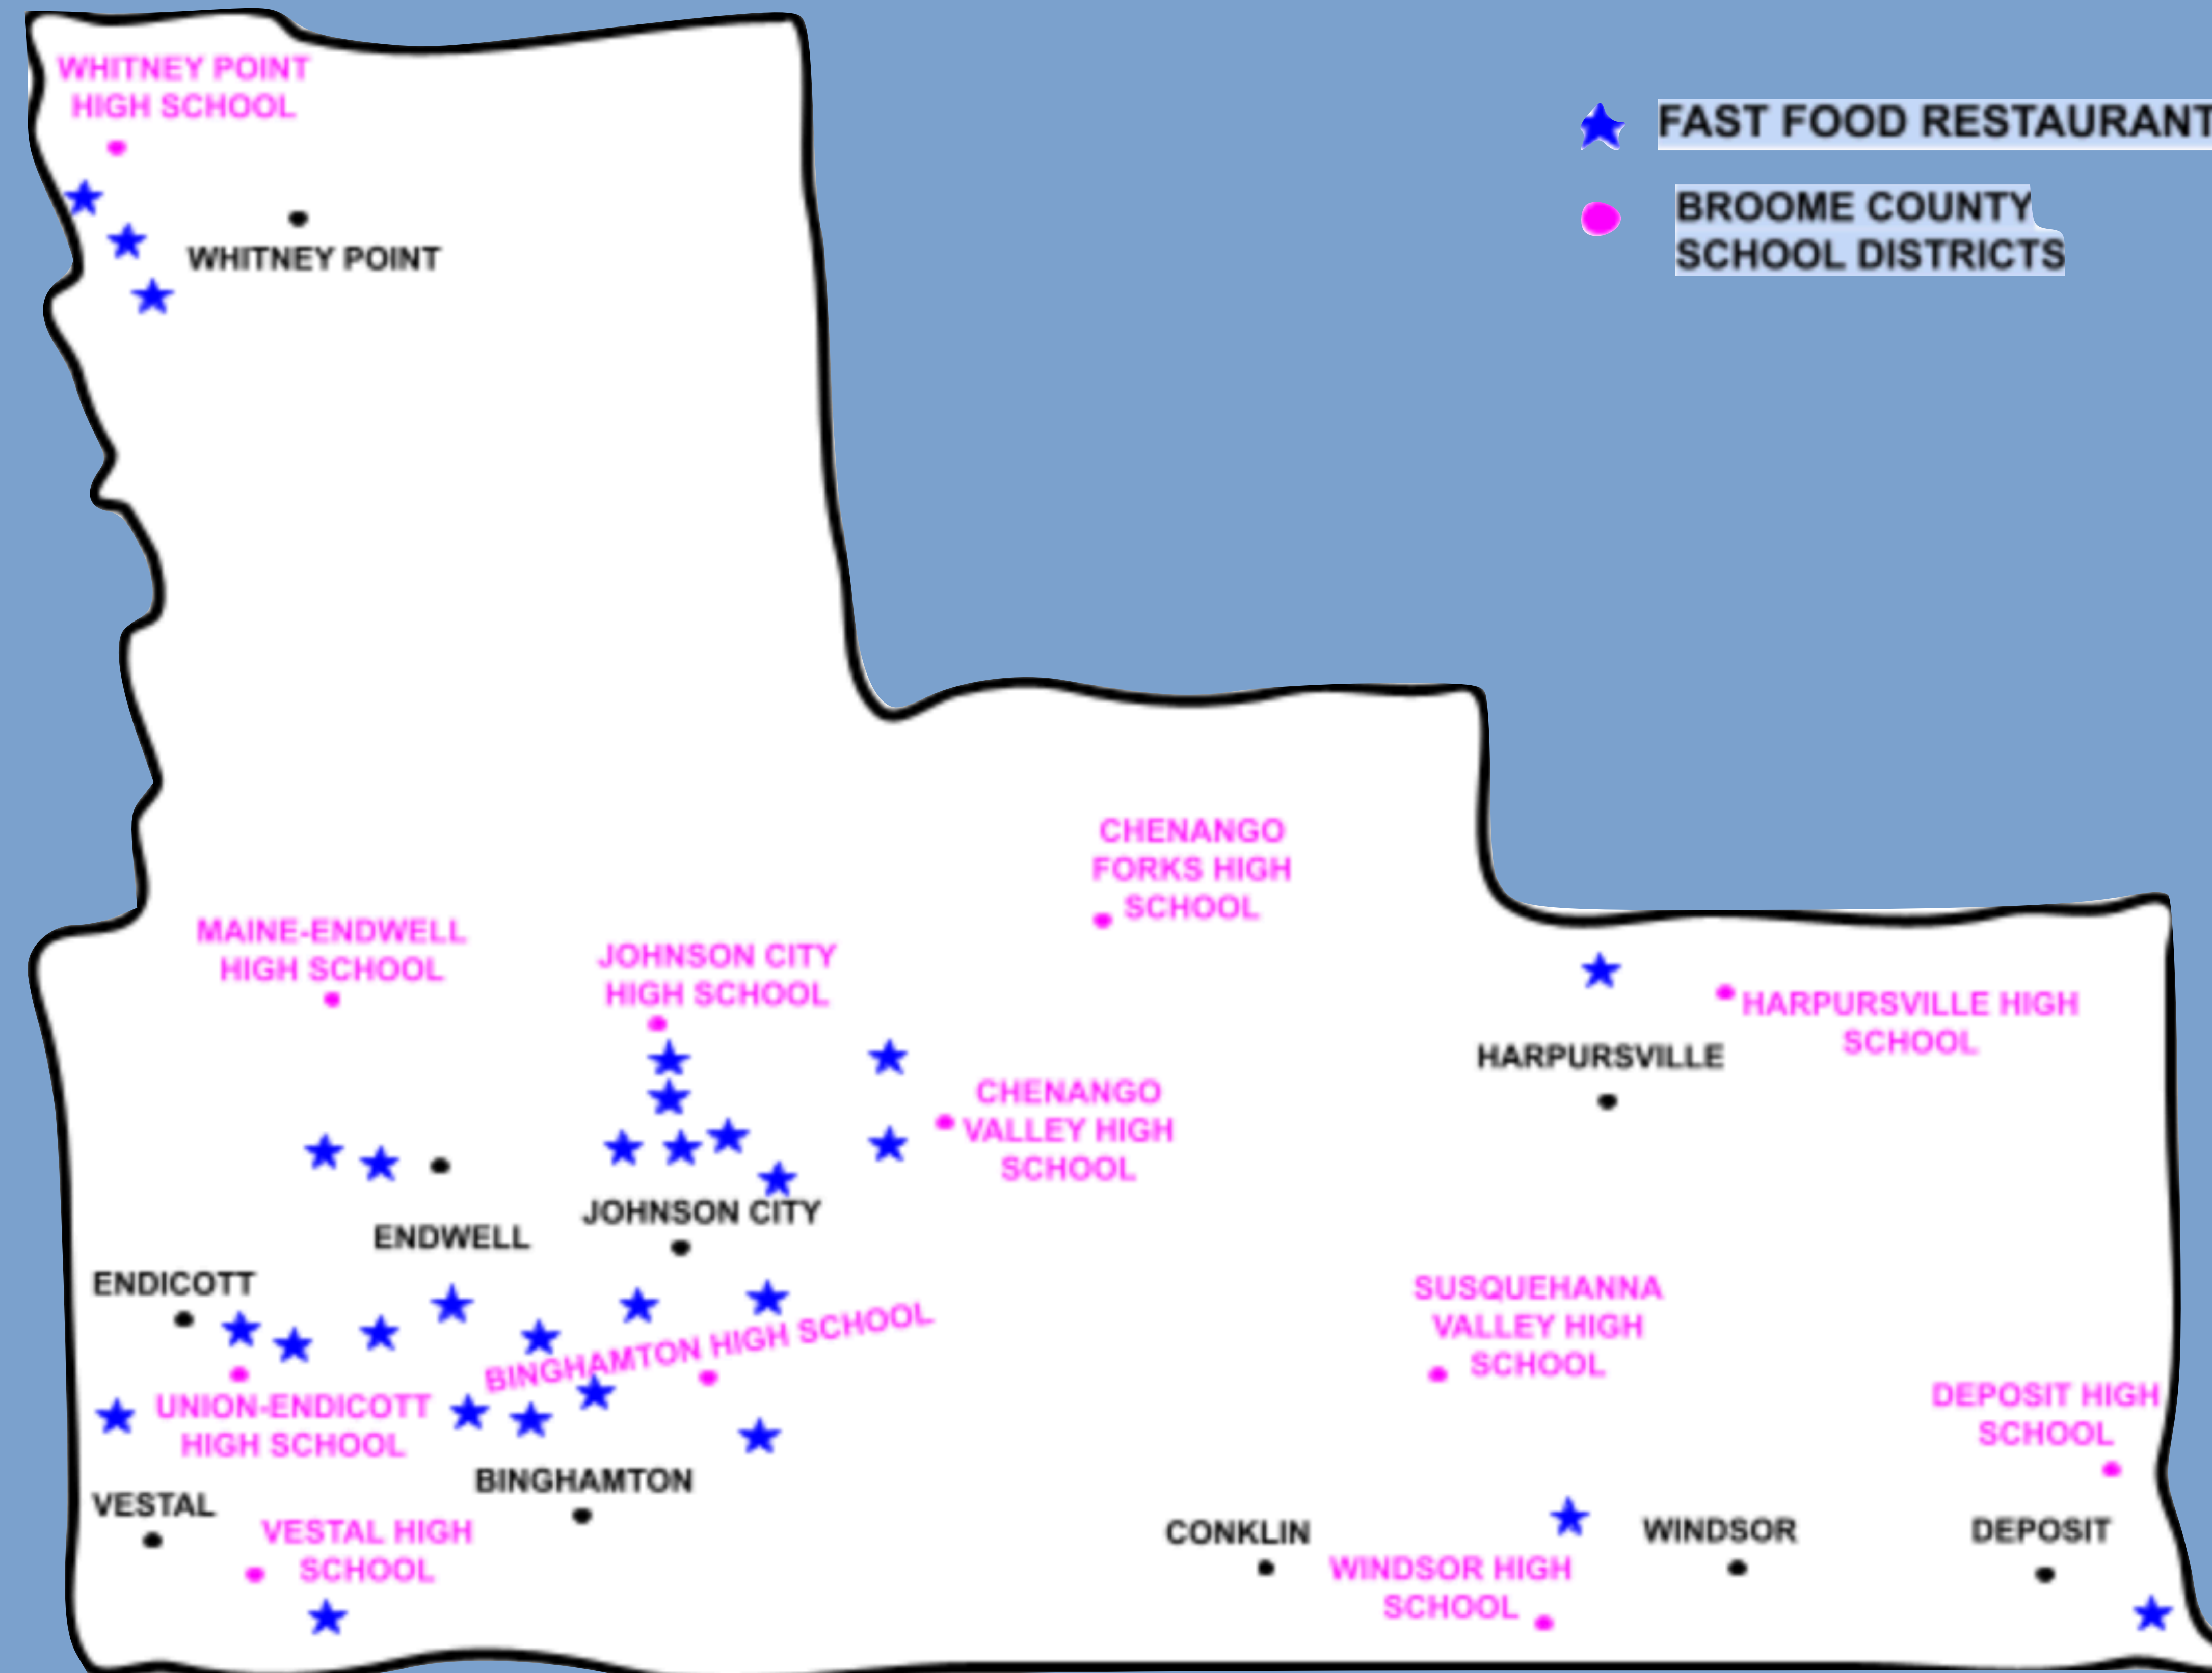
FAST FOOD RESTAURANT

BROOME COUNTY SCHOOL DISTRICTS

WHITNEY POINT HIGH SCHOOL

WHITNEY POINT

CHENANGO FORKS HIGH SCHOOL

MAINE-ENDWELL HIGH SCHOOL

JOHNSON CITY HIGH SCHOOL

HARPURSVILLE HIGH SCHOOL

HARPURSVILLE

CHENANGO VALLEY HIGH SCHOOL

JOHNSON CITY

ENDWELL

ENDICOTT

SUSQUEHANNA VALLEY HIGH SCHOOL

BINGHAMTON HIGH SCHOOL

UNION-ENDICOTT HIGH SCHOOL

DEPOSIT HIGH SCHOOL

BINGHAMTON

VESTAL

VESTAL HIGH SCHOOL

CONKLIN

WINDSOR

DEPOSIT

WINDSOR HIGH SCHOOL